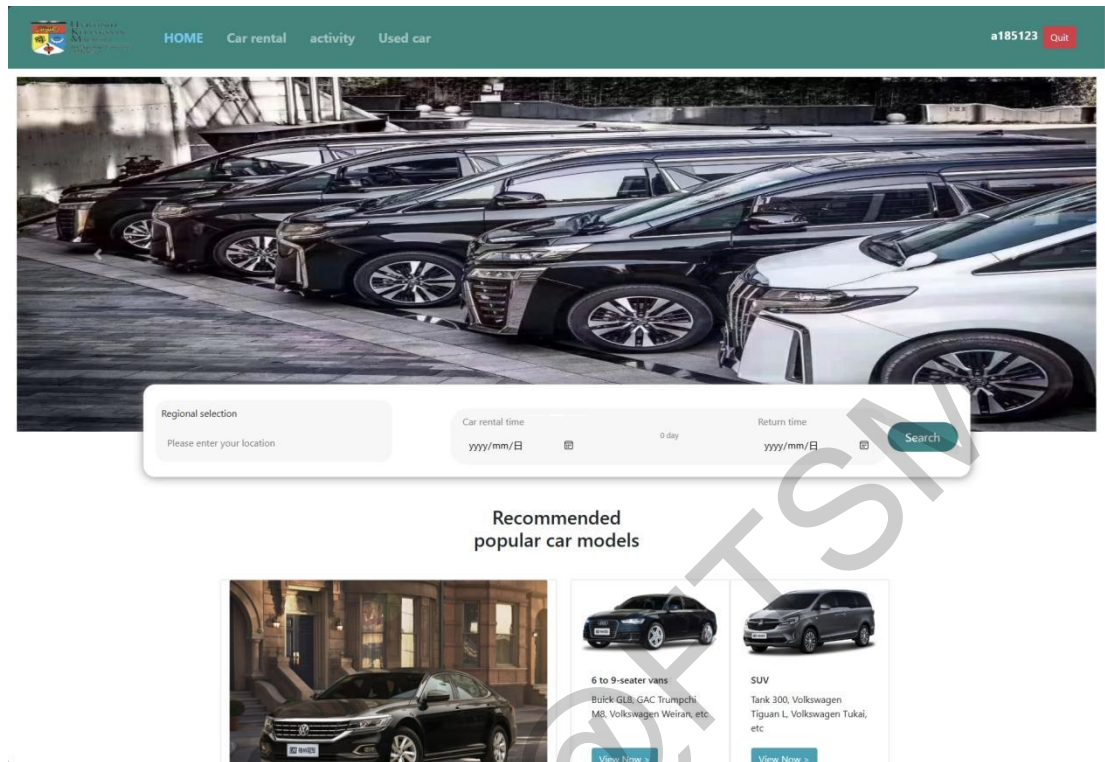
HOME Car rental activity Used car

a185123 Quit

Regional selection

Please enter your location

Car rental time

yyyy/mm/日

0 day

Return time

yyyy/mm/日

Search

Recommended popular car models

6 to 9-seater vans

Buick GL8, GAC Trumpchi M8, Volkswagen Weiran, etc

View Now >

SUV

Tank 300, Volkswagen Tiguan L, Volkswagen Tukai, etc

View Now >

@FTSM